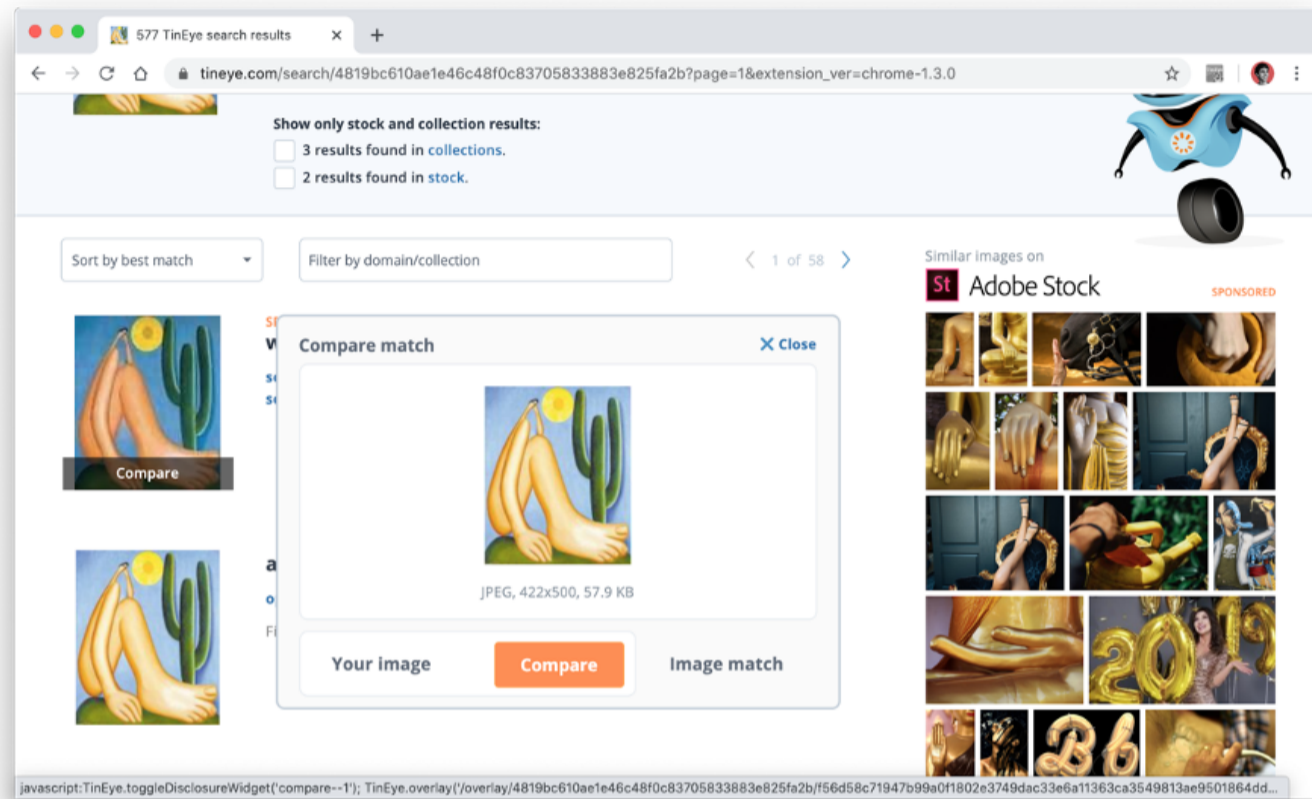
577 TinEye search results

tineye.com/search/4819bc610ae1e46c48f0c83705833883e825fa2b?page=1&extension_ver=chrome-1.3.0

Show only stock and collection results:

3 results found in collections.

2 results found in stock.

Sort by best match

Filter by domain/collection

1 of 58

Similar images on

St Adobe Stock

SPONSORED

Compare

S

W

s

s

a

o

Fi

Compare match

Close

JPEG, 422x500, 57.9 KB

Your image

Compare

Image match

javascript:TinEye.toggleDisclosureWidget('compare--1'); TinEye.overlay('/overlay/4819bc610ae1e46c48f0c83705833883e825fa2b/f56d58c71947b99a0f1802e3749dac33e6a11363ca3549813ae9501864dd...